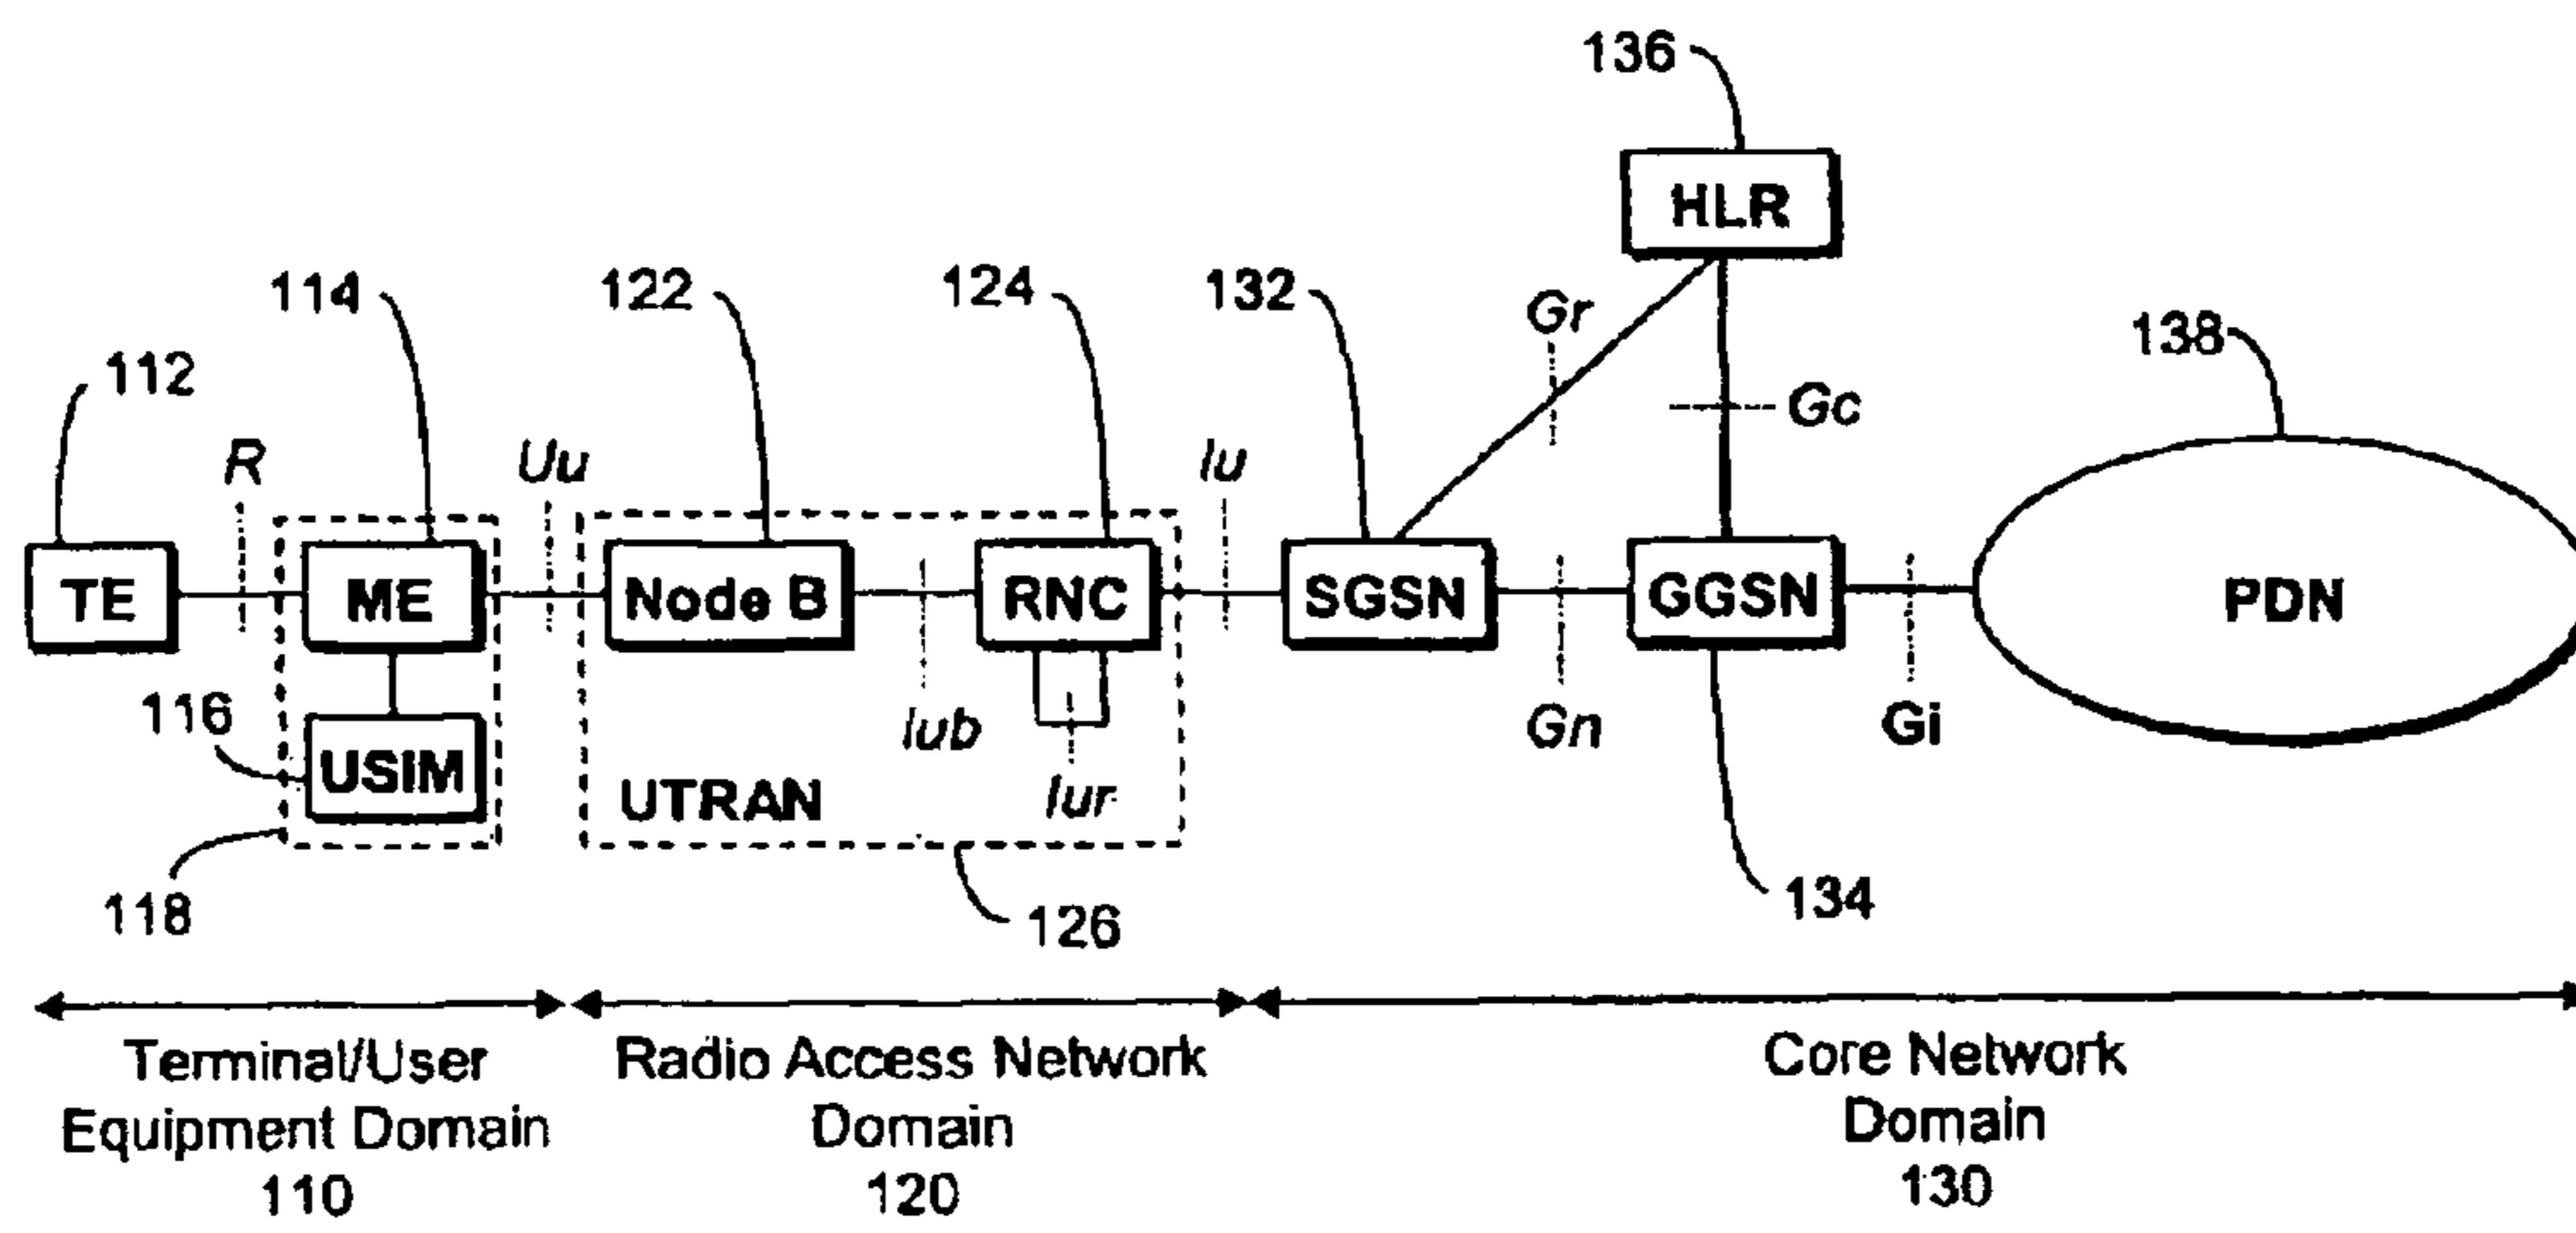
136
HLR
114
122
124
132
Gr
138
112
Gc
R
Uu
Iu
TE
ME
Node B
RNC
SGSN
GGSN
PDN
116
Iub
Gn
Gi
USIM
UTRAN
Iur
118
126
134

Terminal/User Equipment Domain 110

Radio Access Network Domain 120

Core Network Domain 130